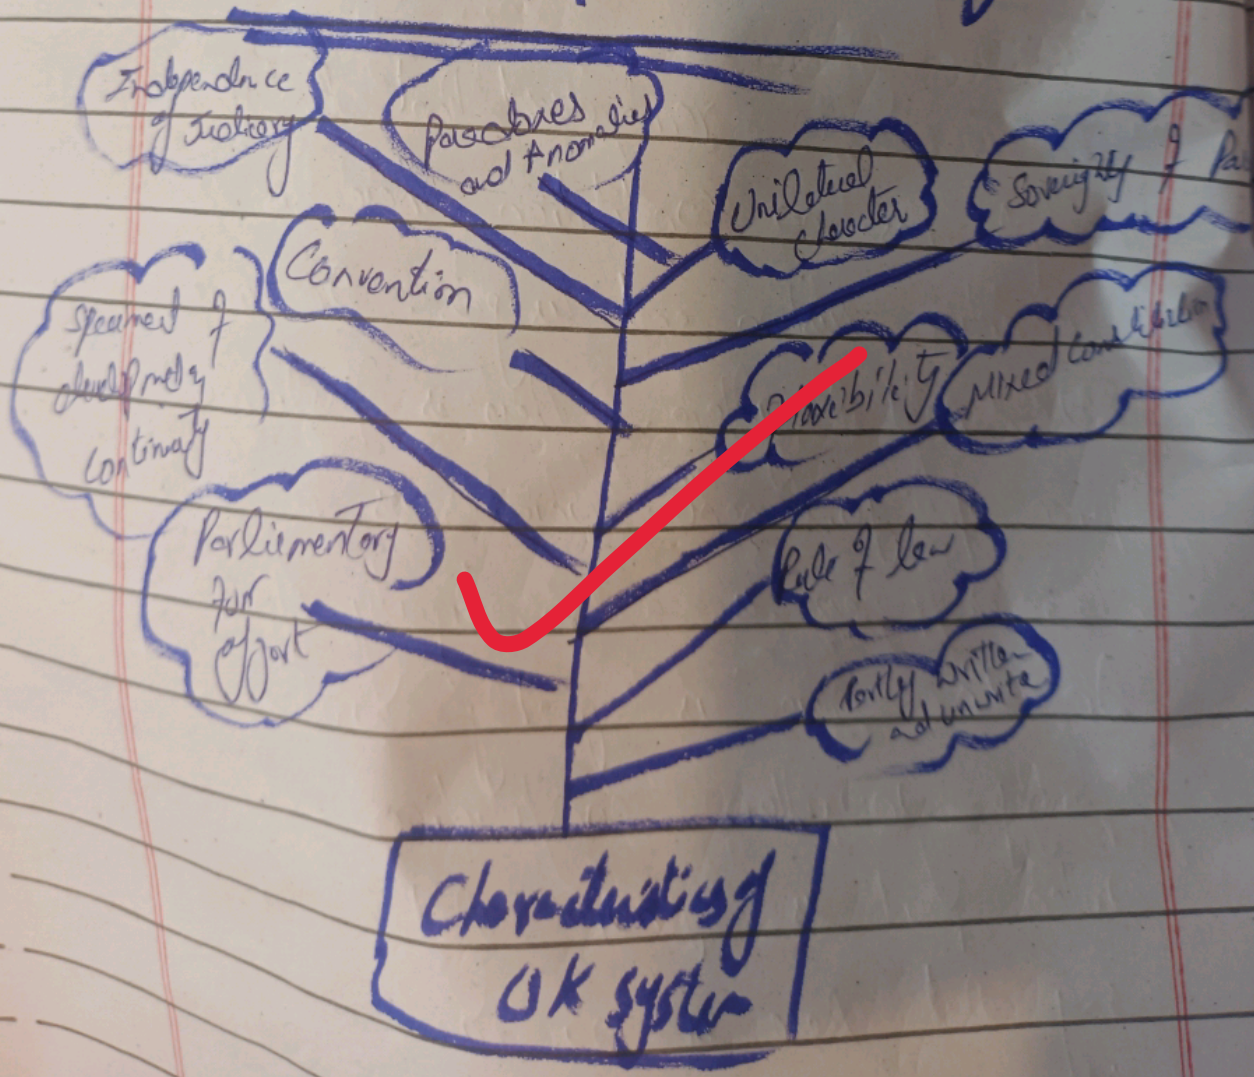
Independence of Judiciary

Paradoxes and Anomalies

Unileteral charcter

Soverignty of Pa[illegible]

Convention

Specimen of development and continuty

Flexibility

Mixed constitution

Parliementary form of govt

Rule of law

Partly written and unwrite

Charactuistics UK system